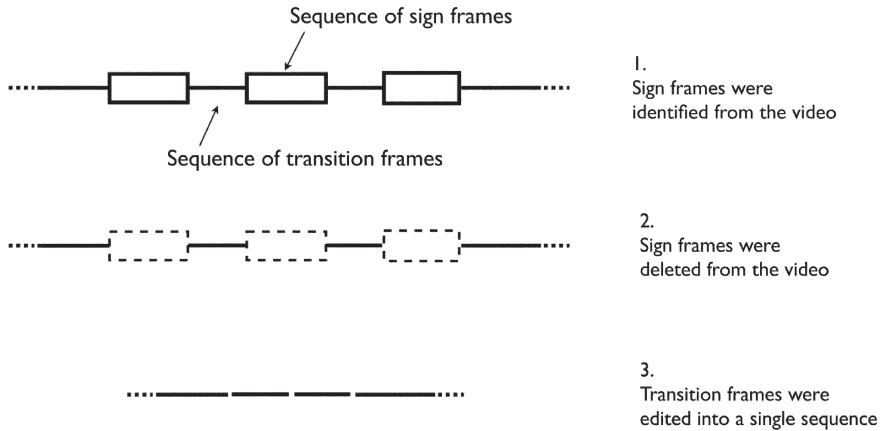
Sequence of sign frames

Sequence of transition frames

1.
Sign frames were identified from the video

2.
Sign frames were deleted from the video

3.
Transition frames were edited into a single sequence